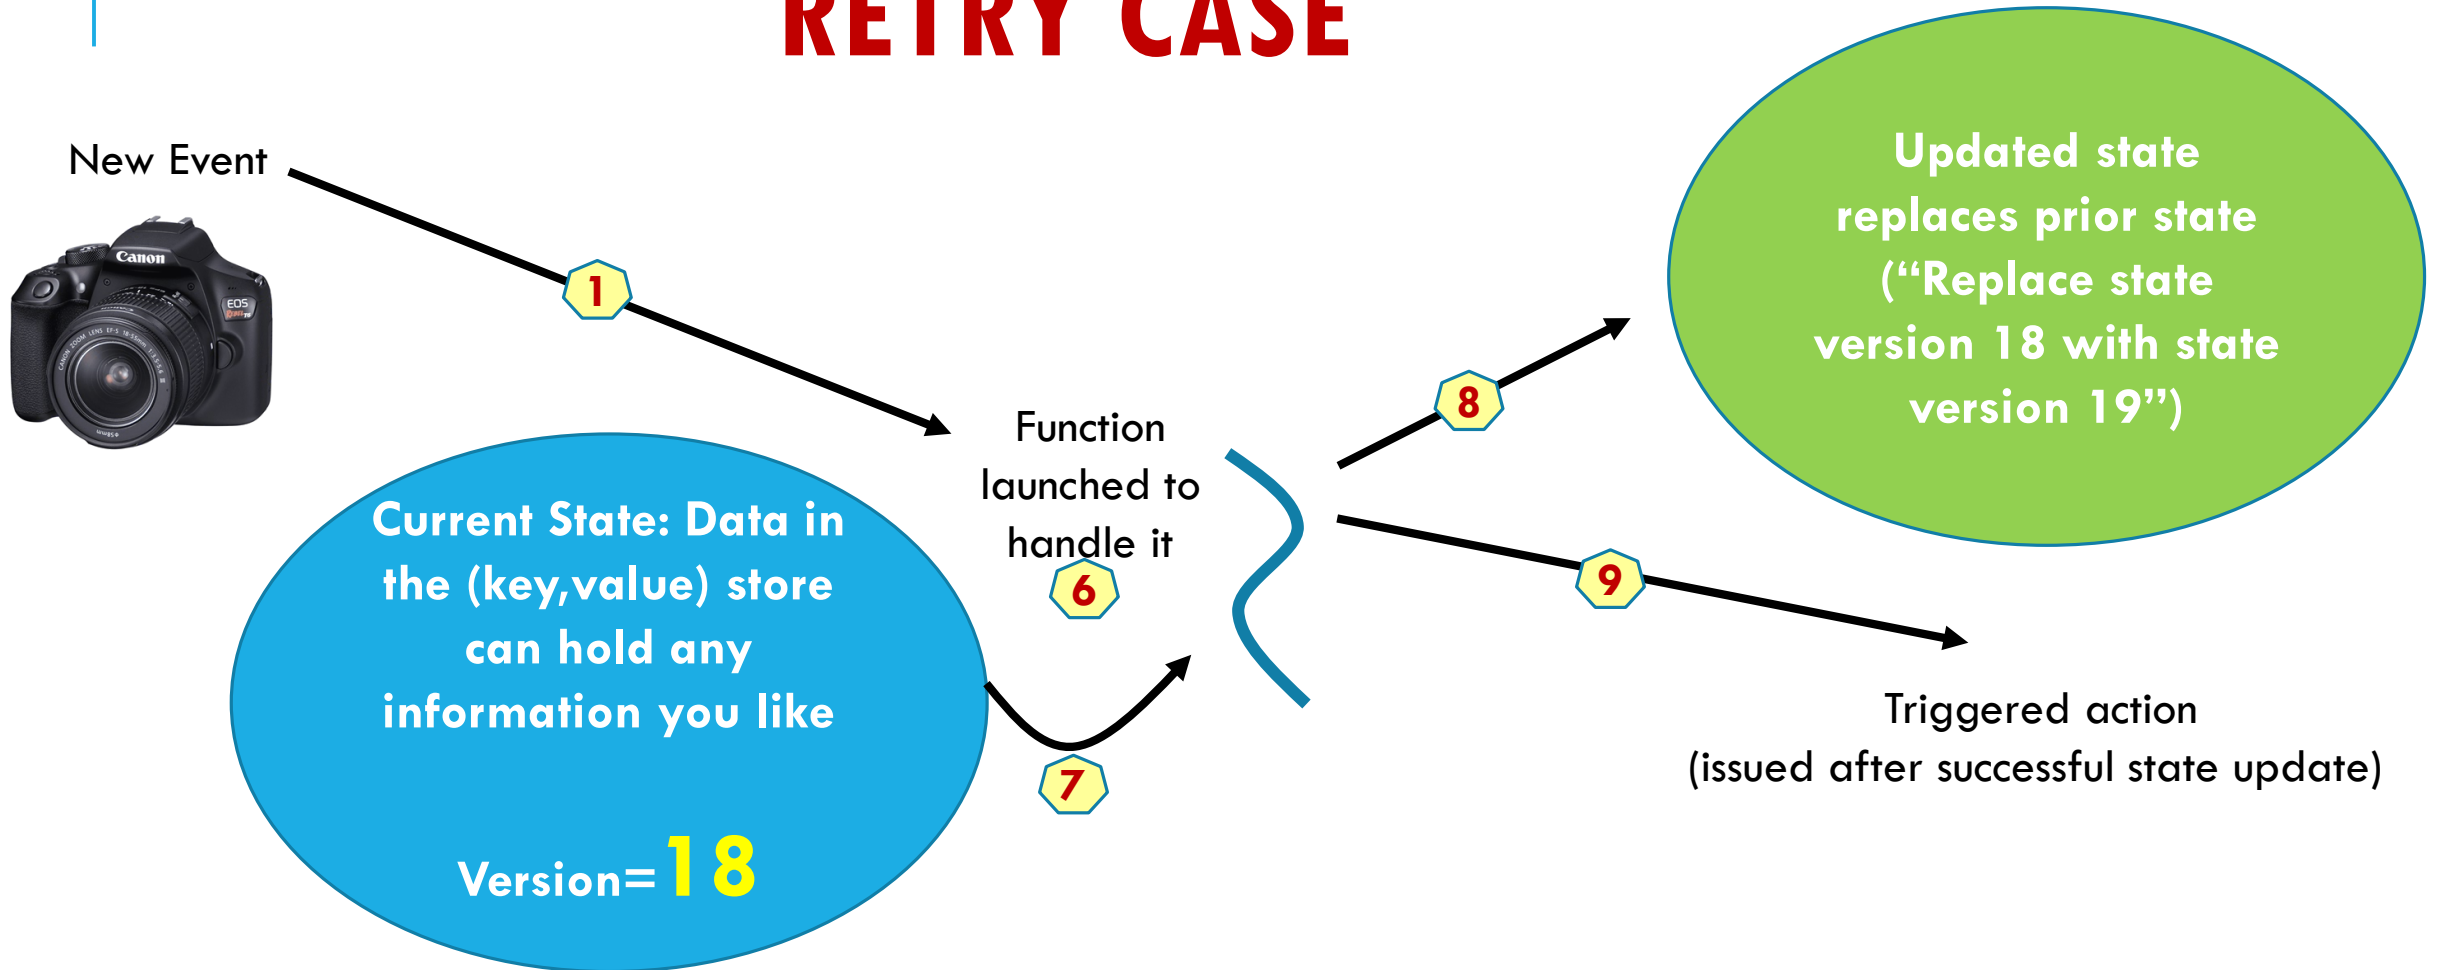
RETRY CASE

New Event

1

Function launched to handle it

6

Current State: Data in the (key,value) store can hold any information you like

Version=18

7

8

Updated state replaces prior state (“Replace state version 18 with state version 19”)

9

Triggered action
(issued after successful state update)